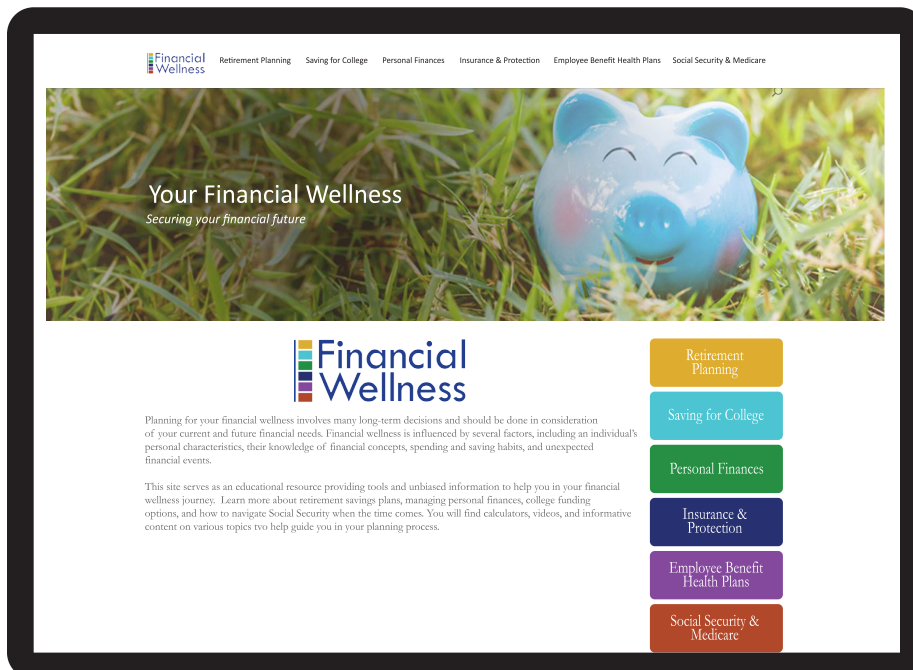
Financial Wellness

Retirement Planning Saving for College Personal Finances Insurance & Protection Employee Benefit Health Plans Social Security & Medicare

Your Financial Wellness
Securing your financial future

Financial Wellness

Planning for your financial wellness involves many long-term decisions and should be done in consideration of your current and future financial needs. Financial wellness is influenced by several factors, including an individual's personal characteristics, their knowledge of financial concepts, spending and saving habits, and unexpected financial events.

This site serves as an educational resource providing tools and unbiased information to help you in your financial wellness journey. Learn more about retirement savings plans, managing personal finances, college funding options, and how to navigate Social Security when the time comes. You will find calculators, videos, and informative content on various topics tvo help guide you in your planning process.

Retirement Planning

Saving for College

Personal Finances

Insurance & Protection

Employee Benefit Health Plans

Social Security & Medicare